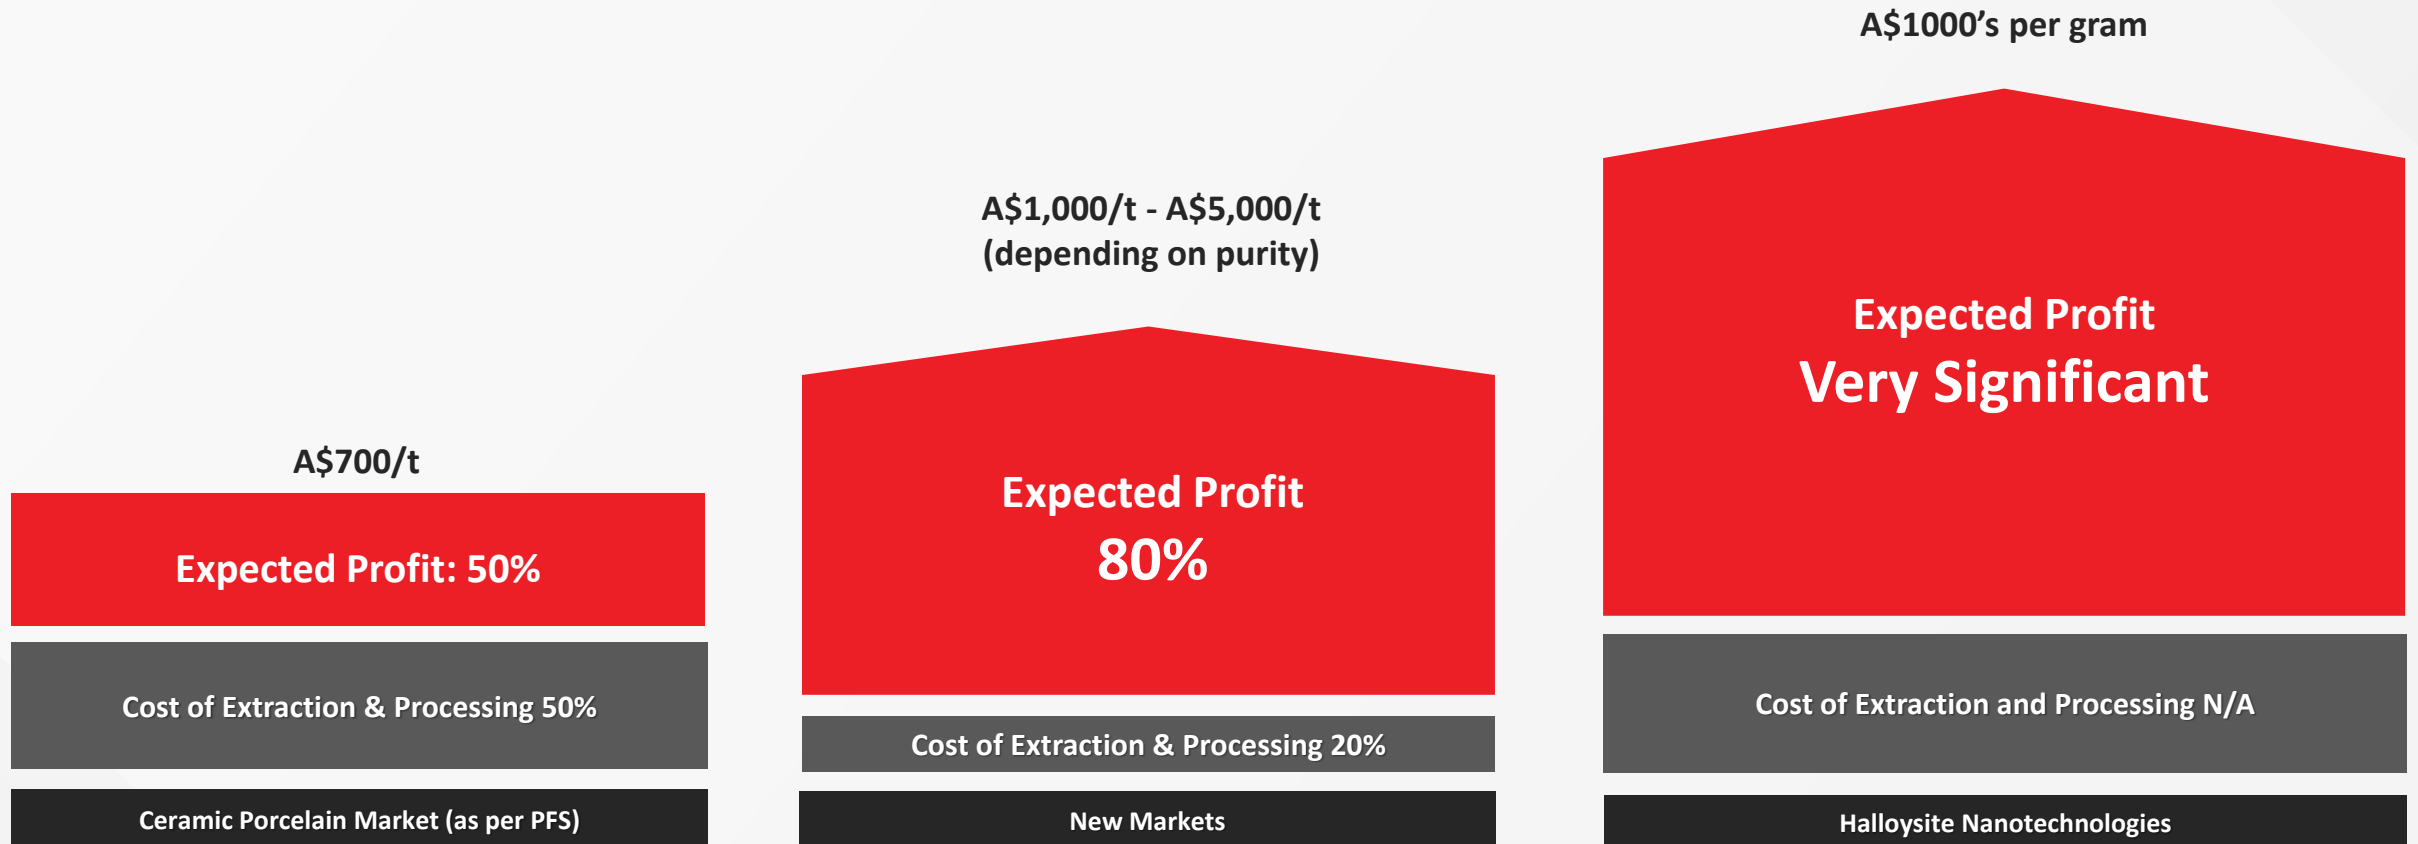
A$700/t

Expected Profit: 50%

Cost of Extraction & Processing 50%

Ceramic Porcelain Market (as per PFS)

A$1,000/t - A$5,000/t (depending on purity)

Expected Profit 80%

Cost of Extraction & Processing 20%

New Markets

A$1000’s per gram

Expected Profit Very Significant

Cost of Extraction and Processing N/A

Halloysite Nanotechnologies